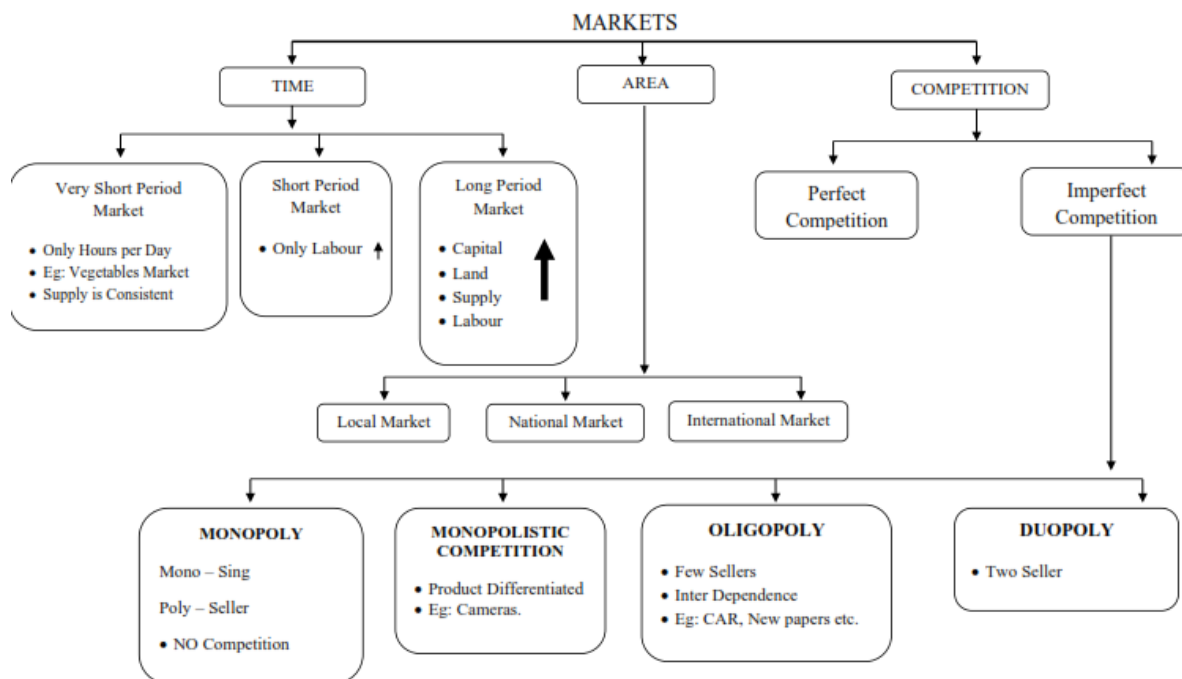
MARKETS

TIME

AREA

COMPETITION

Very Short Period Market

- Only Hours per Day
- Eg: Vegetables Market
- Supply is Consistent

Short Period Market

- Only Labour ↑

Long Period Market

- Capital
- Land
- Supply
- Labour

Perfect Competition

Imperfect Competition

Local Market

National Market

International Market

MONOPOLY

Mono – Sing

Poly – Seller

- NO Competition

MONOPOLISTIC COMPETITION

- Product Differentiated
- Eg: Cameras.

OLIGOPOLY

- Few Sellers
- Inter Dependence
- Eg: CAR, New papers etc.

DUOPOLY

- Two Seller